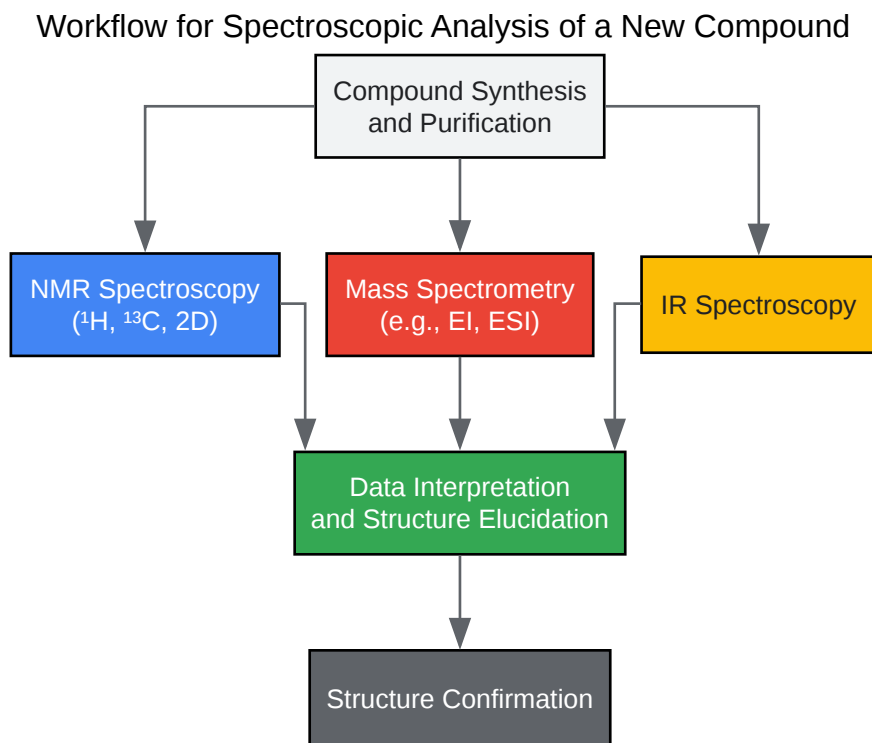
Workflow for Spectroscopic Analysis of a New Compound

Compound Synthesis and Purification

NMR Spectroscopy ($^{1}$H, $^{13}$C, 2D)

Mass Spectrometry (e.g., EI, ESI)

IR Spectroscopy

Data Interpretation and Structure Elucidation

Structure Confirmation